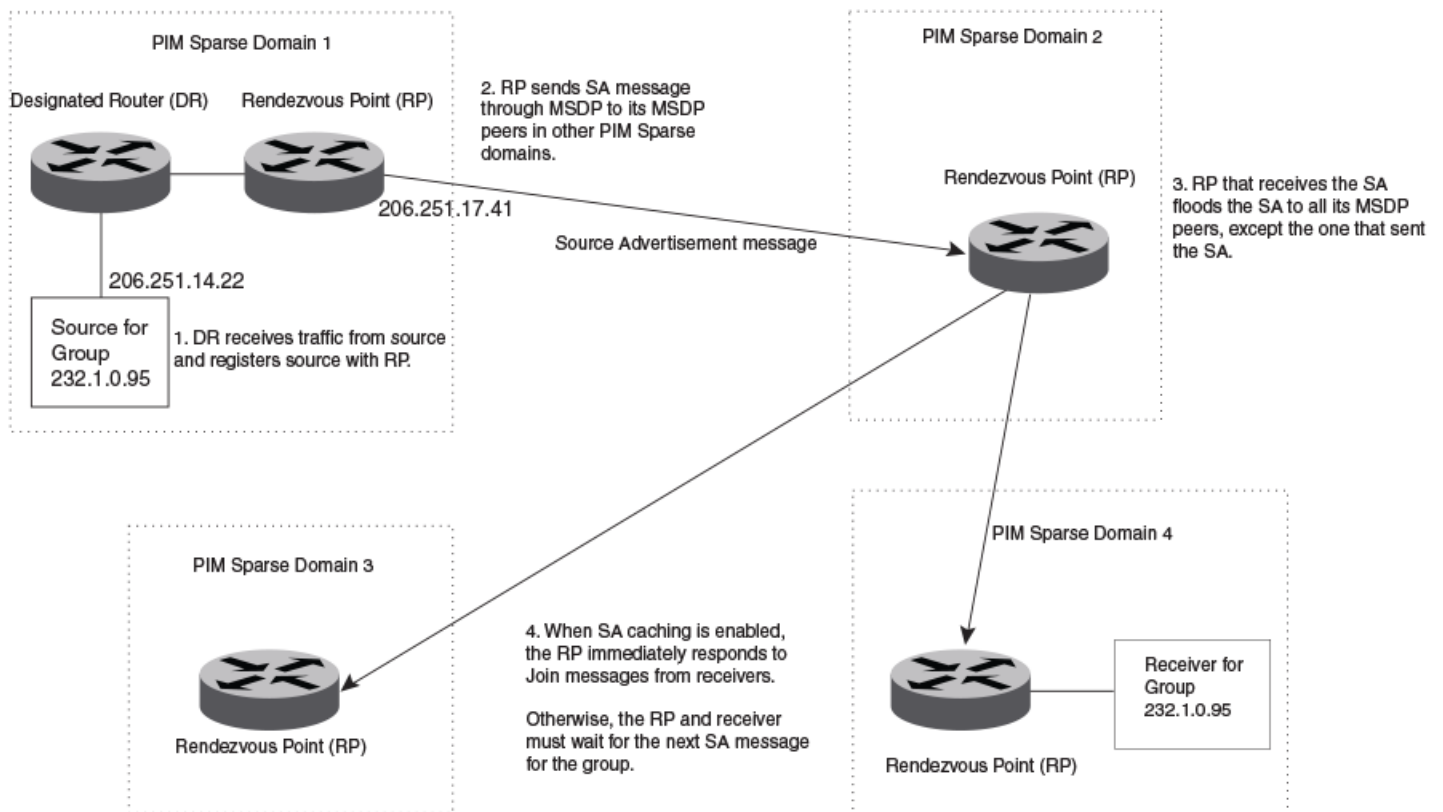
PIM Sparse Domain 1

Designated Router (DR)

Rendezvous Point (RP)

206.251.17.41

206.251.14.22

Source for Group 232.1.0.95

1. DR receives traffic from source and registers source with RP.

2. RP sends SA message through MSDP to its MSDP peers in other PIM Sparse domains.

Source Advertisement message

PIM Sparse Domain 2

Rendezvous Point (RP)

3. RP that receives the SA floods the SA to all its MSDP peers, except the one that sent the SA.

PIM Sparse Domain 3

Rendezvous Point (RP)

4. When SA caching is enabled, the RP immediately responds to Join messages from receivers.

Otherwise, the RP and receiver must wait for the next SA message for the group.

PIM Sparse Domain 4

Receiver for Group 232.1.0.95

Rendezvous Point (RP)